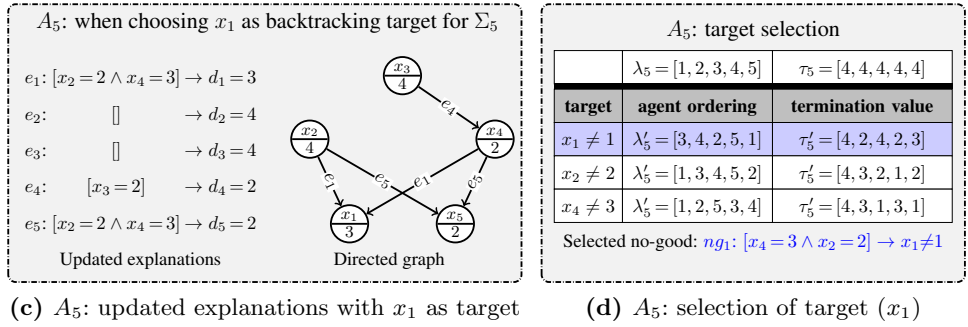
$A_5$: when choosing $x_1$ as backtracking target for $\Sigma_5$

$e_1$: $[x_2 = 2 \wedge x_4 = 3] \rightarrow d_1 = 3$

$e_2$: $[] \rightarrow d_2 = 4$

$e_3$: $[] \rightarrow d_3 = 4$

$e_4$: $[x_3 = 2] \rightarrow d_4 = 2$

$e_5$: $[x_2 = 2 \wedge x_4 = 3] \rightarrow d_5 = 2$

Updated explanations

$\frac{x_3}{4}$ $e_4$ $\frac{x_4}{2}$ $\frac{x_2}{4}$ $e_1$ $e_5$ $e_1$ $e_5$ $\frac{x_1}{3}$ $\frac{x_5}{2}$

Directed graph

(c) $A_5$: updated explanations with $x_1$ as target

$A_5$: target selection

| | $\lambda_5 = [1,2,3,4,5]$ | $\tau_5 = [4,4,4,4,4]$ |
|---|---|---|
| target | agent ordering | termination value |
| $x_1 \neq 1$ | $\lambda'_5 = [3,4,2,5,1]$ | $\tau'_5 = [4,2,4,2,3]$ |
| $x_2 \neq 2$ | $\lambda'_5 = [1,3,4,5,2]$ | $\tau'_5 = [4,3,2,1,2]$ |
| $x_4 \neq 3$ | $\lambda'_5 = [1,2,5,3,4]$ | $\tau'_5 = [4,3,1,3,1]$ |

Selected no-good: $ng_1$: $[x_4 = 3 \wedge x_2 = 2] \rightarrow x_1 \neq 1$

(d) $A_5$: selection of target ($x_1$)